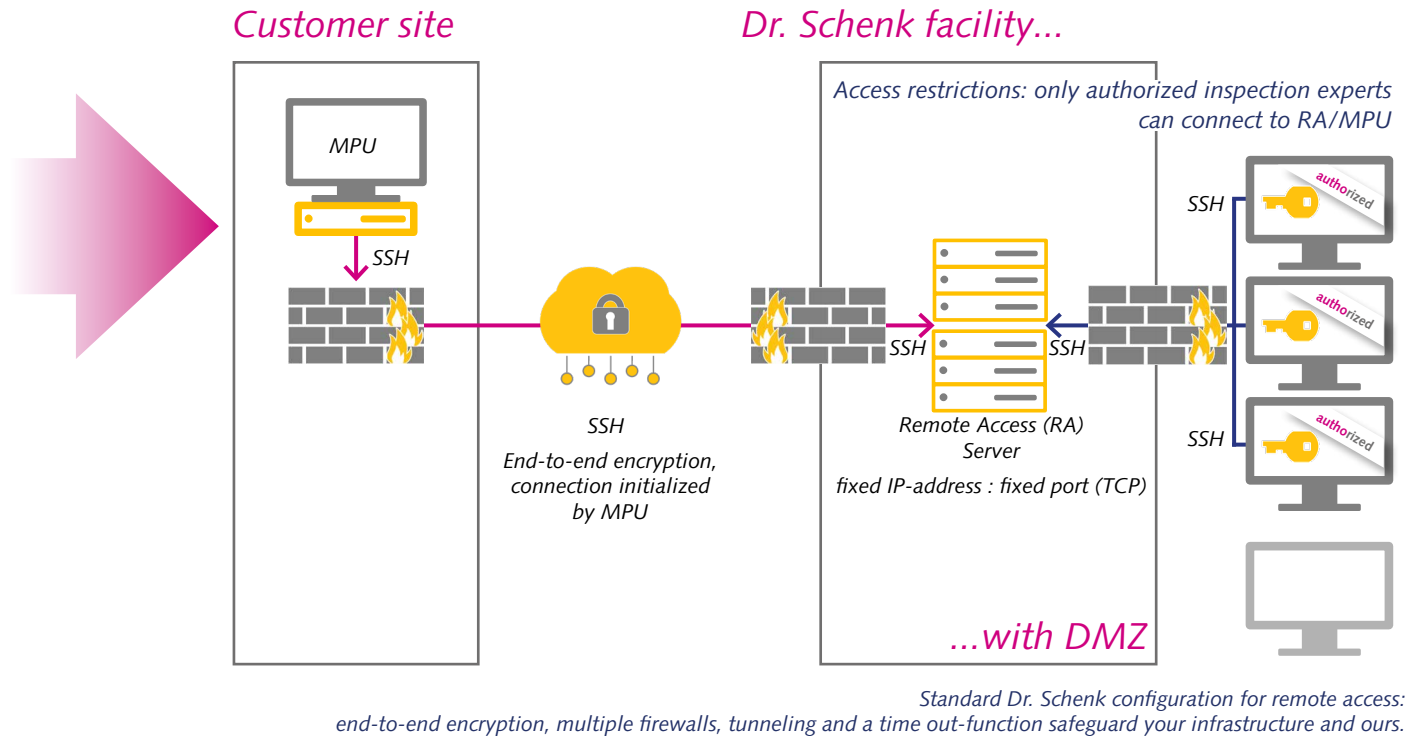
Customer site

Dr. Schenk facility...

Access restrictions: only authorized inspection experts can connect to RA/MPU

MPU

SSH

SSH

authorized

SSH

SSH

authorized

SSH

authorized

SSH

End-to-end encryption, connection initialized by MPU

Remote Access (RA) Server

fixed IP-address : fixed port (TCP)

...with DMZ

Standard Dr. Schenk configuration for remote access:
end-to-end encryption, multiple firewalls, tunneling and a time out-function safeguard your infrastructure and ours.